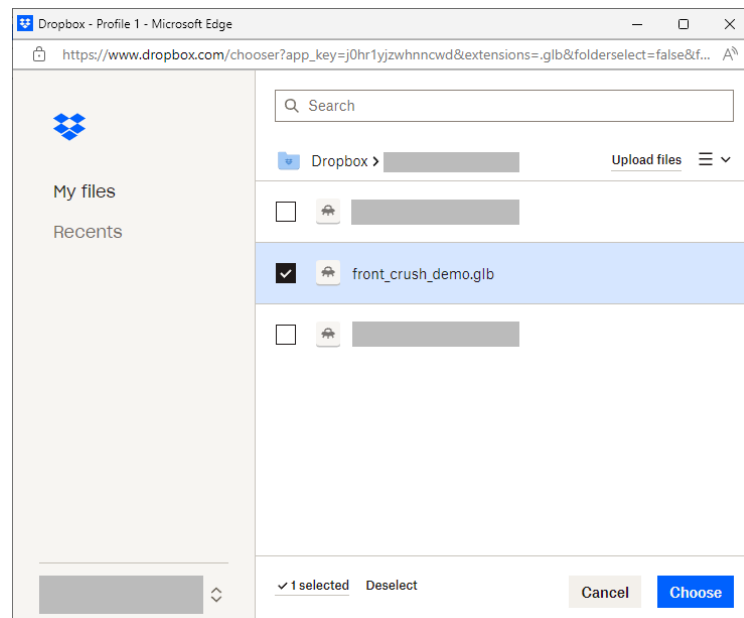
Dropbox - Profile 1 - Microsoft Edge

https://www.dropbox.com/chooser?app_key=j0hr1yjzwhnncwd&extensions=.glb&folderselect=false&f...

My files

Recents

Search

Dropbox > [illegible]

Upload files

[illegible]

front_crush_demo.glb

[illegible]

✓1 selected

Deselect

Cancel

Choose